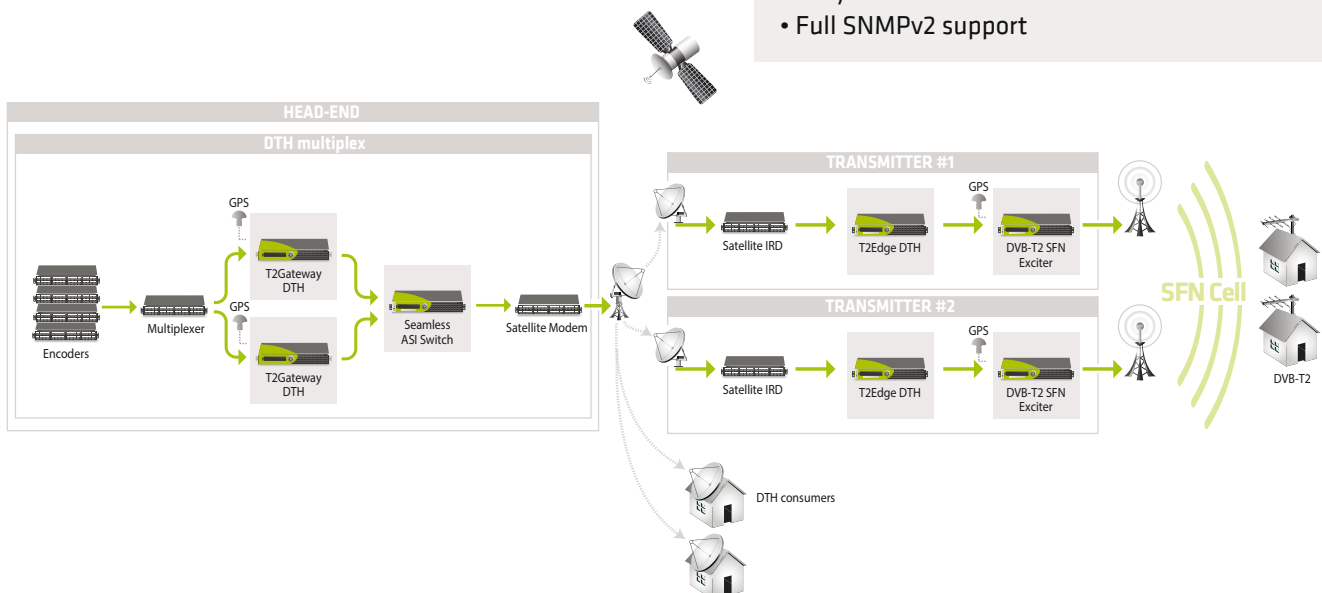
• Full SNMPv2 support

HEAD-END

DTH multiplex

Encoders

Multiplexer

GPS

T2Gateway DTH

GPS

T2Gateway DTH

Seamless ASI Switch

Satellite Modem

TRANSMITTER #1

Satellite IRD

T2Edge DTH

GPS

DVB-T2 SFN Exciter

TRANSMITTER #2

Satellite IRD

T2Edge DTH

GPS

DVB-T2 SFN Exciter

SFN Cell

DVB-T2

DTH consumers